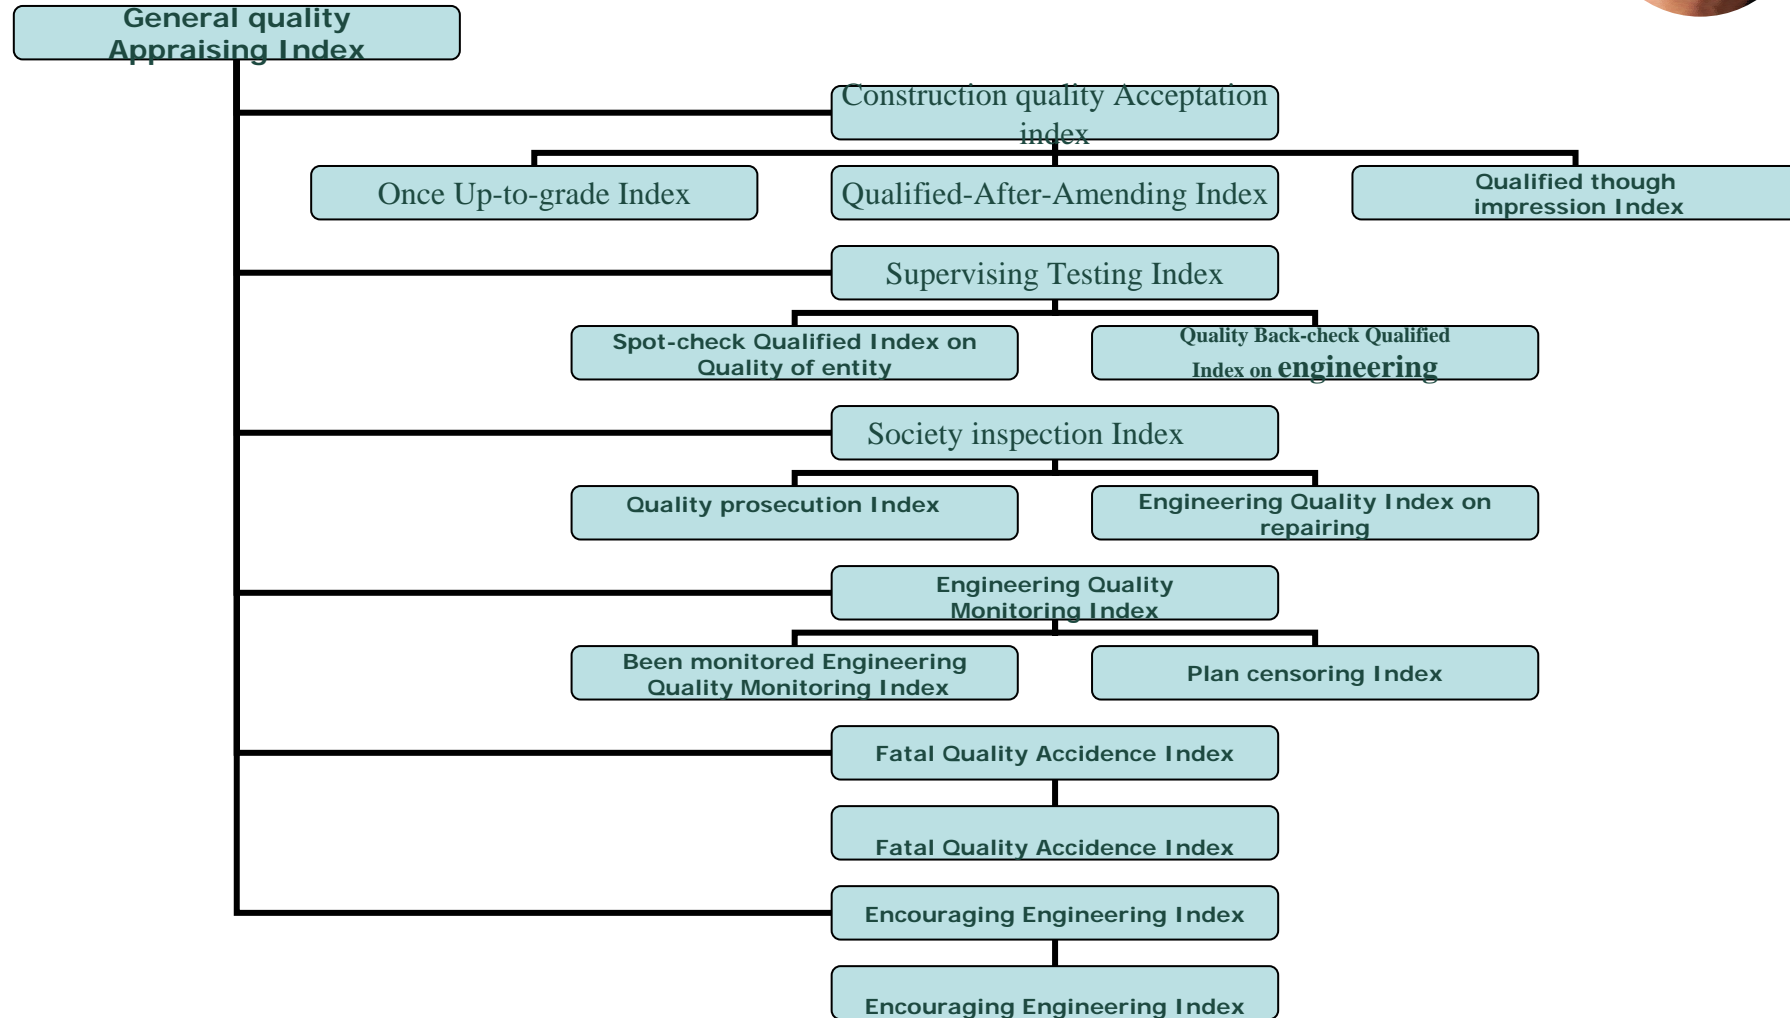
General quality Appraising Index

Construction quality Acceptation index

Once Up-to-grade Index

Qualified-After-Amending Index

Qualified though impression Index

Supervising Testing Index

Spot-check Qualified Index on Quality of entity

Quality Back-check Qualified Index on engineering

Society inspection Index

Quality prosecution Index

Engineering Quality Index on repairing

Engineering Quality Monitoring Index

Been monitored Engineering Quality Monitoring Index

Plan censoring Index

Fatal Quality Accidence Index

Fatal Quality Accidence Index

Encouraging Engineering Index

Encouraging Engineering Index